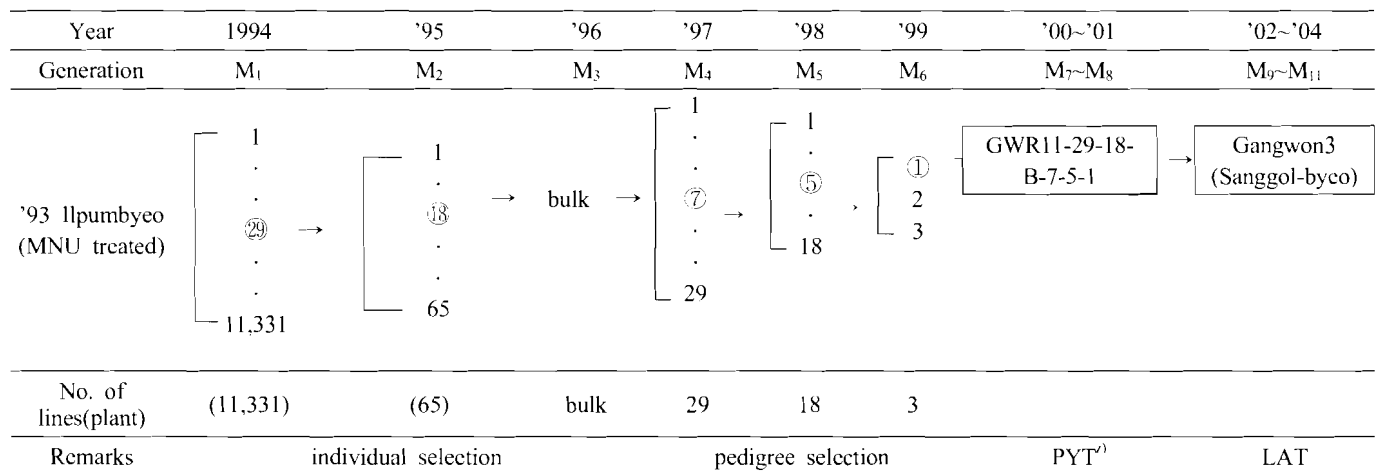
| Year | 1994 | '95 | '96 | '97 | '98 | '99 | '00~'01 | '02~'04 |
|---|---|---|---|---|---|---|---|---|
| Generation | $M_1$ | $M_2$ | $M_3$ | $M_4$ | $M_5$ | $M_6$ | $M_7$~$M_8$ | $M_9$~$M_{11}$ |
| '93 Ilpumbyeo (MNU treated) | 1 . . ㉙ . . 11,331 → | 1 . ⑱ . . 65 → | bulk → | 1 . . ⑦ . . 29 → | 1 . ⑤ . 18 → | ① 2 3 → | GWR11-29-18-B-7-5-1 → | Gangwon3 (Sanggol-byeo) |
| No. of lines(plant) | (11,331) | (65) | bulk | 29 | 18 | 3 | | |
| Remarks | individual selection | | | pedigree selection | | | PYT$^{a)}$ | LAT |